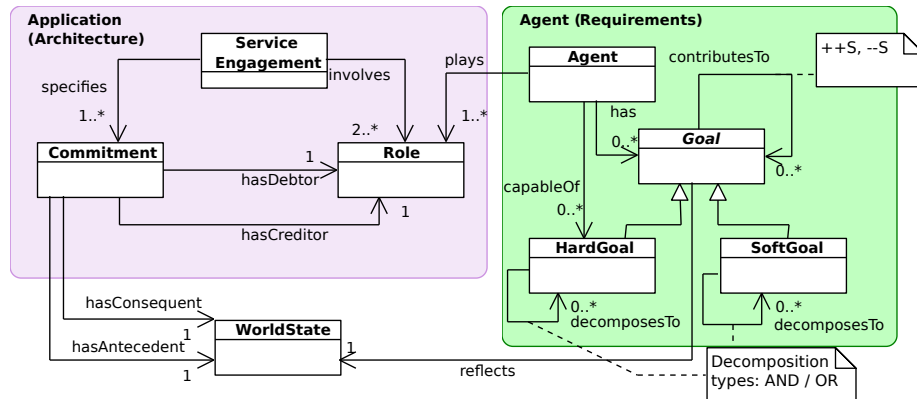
Application (Architecture)

Service Engagement

specifies

involves

1..*

2..*

Commitment

Role

1

hasDebtor

1

hasCreditor

Agent (Requirements)

Agent

plays

1..*

contributesTo

++S, --S

has

0..*

Goal

0..*

capableOf

0..*

HardGoal

SoftGoal

0..*

decomposesTo

0..*

decomposesTo

hasConsequent

1

WorldState

hasAntecedent

1

1

reflects

Decomposition types: AND / OR